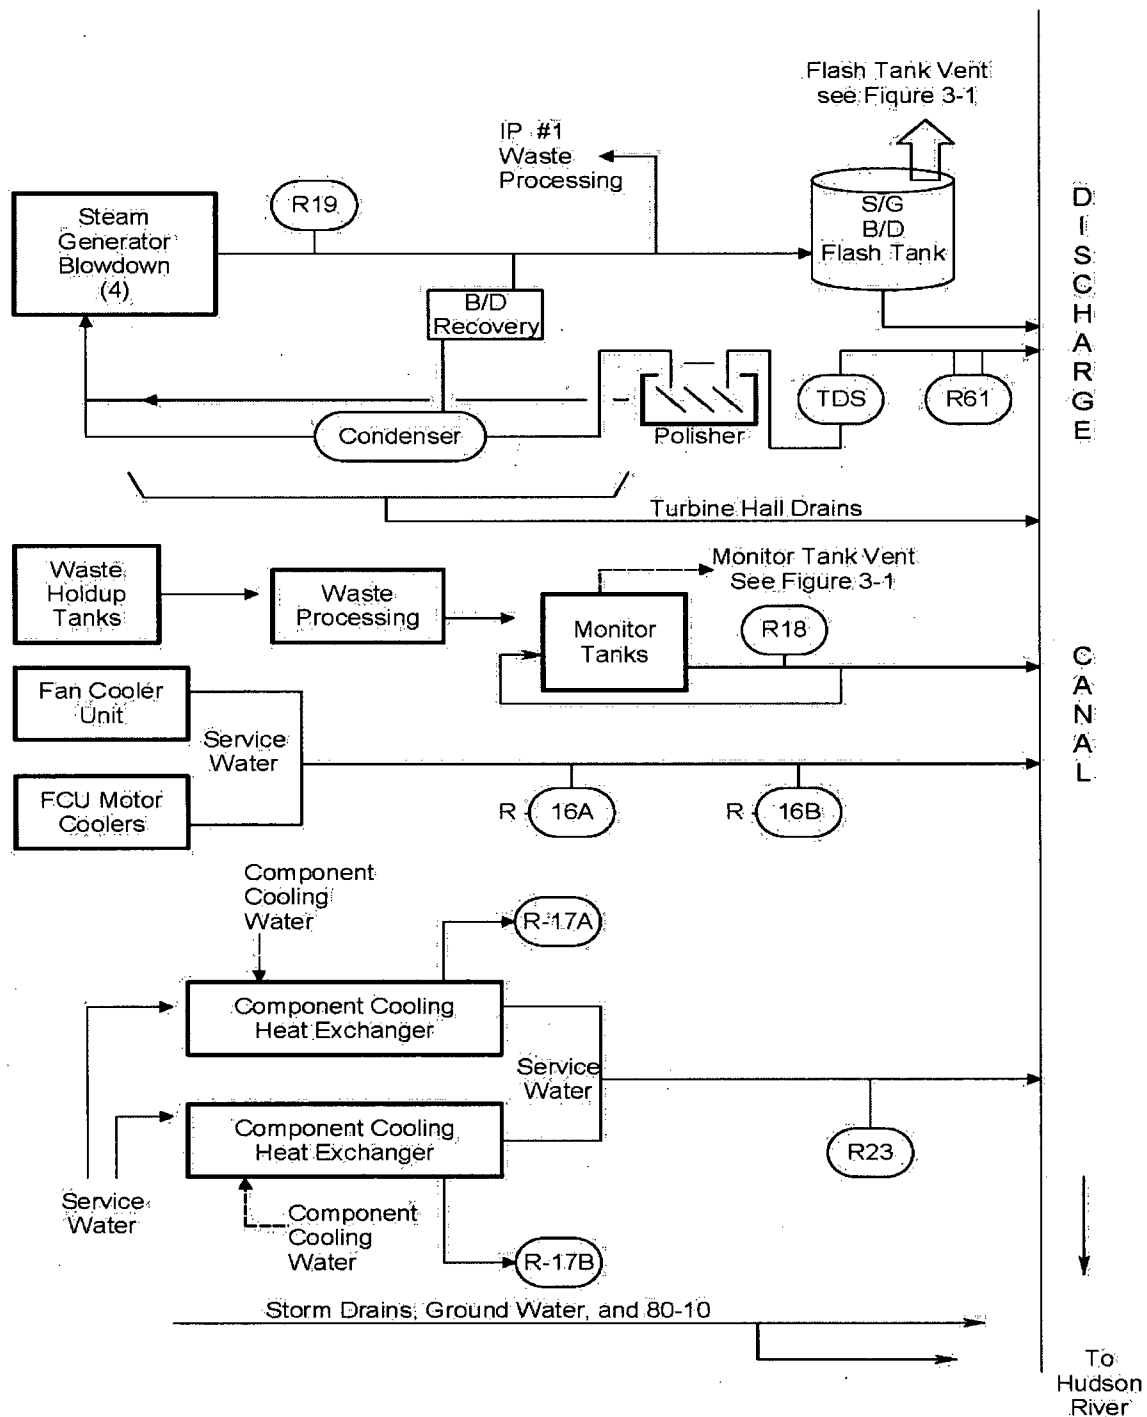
Flash Tank Vent see Figure 3-1

IP #1 Waste Processing

Steam Generator Blowdown (4)

R19

S/G B/D Flash Tank

B/D Recovery

Condenser

Polisher

TDS

R61

D I S C H A R G E

Turbine Hall Drains

Waste Holdup Tanks

Waste Processing

Monitor Tank Vent See Figure 3-1

Monitor Tanks

R18

Fan Cooler Unit

Service Water

FCU Motor Coolers

R 16A

R 16B

C A N A L

Component Cooling Water

R-17A

Component Cooling Heat Exchanger

Service Water

Component Cooling Heat Exchanger

R23

Service Water

Component Cooling Water

R-17B

Storm Drains, Ground Water, and 80-10

To Hudson River